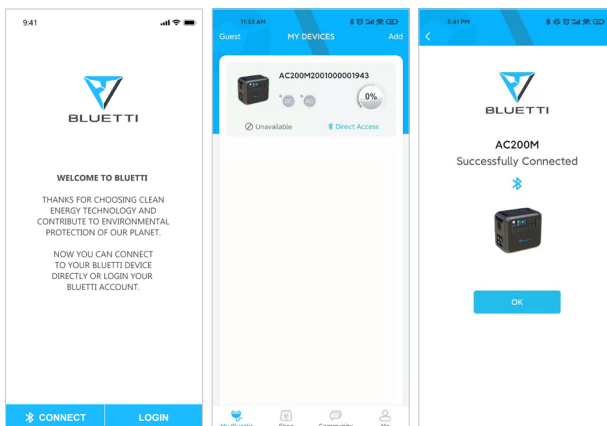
9:41

BLUETTI

WELCOME TO BLUETTI

THANKS FOR CHOOSING CLEAN ENERGY TECHNOLOGY AND CONTRIBUTE TO ENVIRONMENTAL PROTECTION OF OUR PLANET.

NOW YOU CAN CONNECT TO YOUR BLUETTI DEVICE DIRECTLY OR LOGIN YOUR BLUETTI ACCOUNT.

CONNECT

LOGIN

11:53 AM

Guest

MY DEVICES

Add

AC200M2001000001943

DC

AC

0%

Unavailable

Direct Access

My Bluetti

Shop

Community

Me

5:41 PM

BLUETTI

AC200M

Successfully Connected

OK